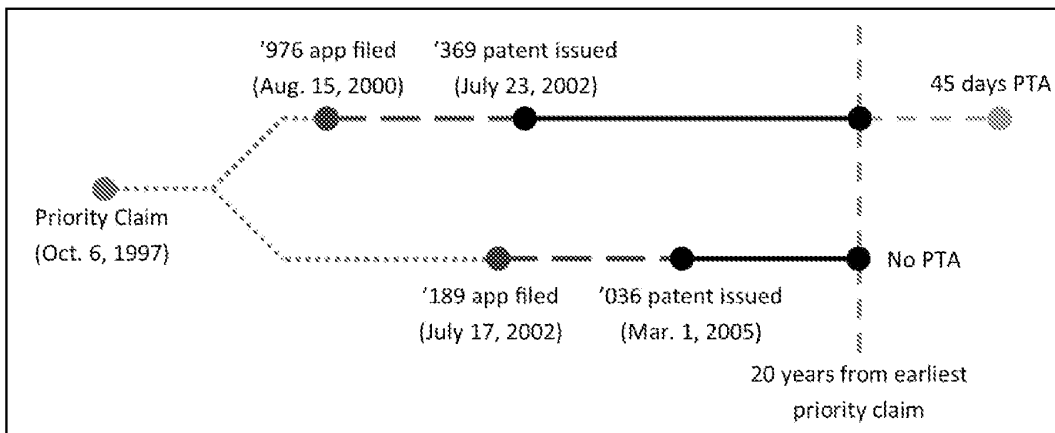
'976 app filed
(Aug. 15, 2000)

'369 patent issued
(July 23, 2002)

45 days PTA

Priority Claim
(Oct. 6, 1997)

No PTA

'189 app filed
(July 17, 2002)

'036 patent issued
(Mar. 1, 2005)

20 years from earliest priority claim